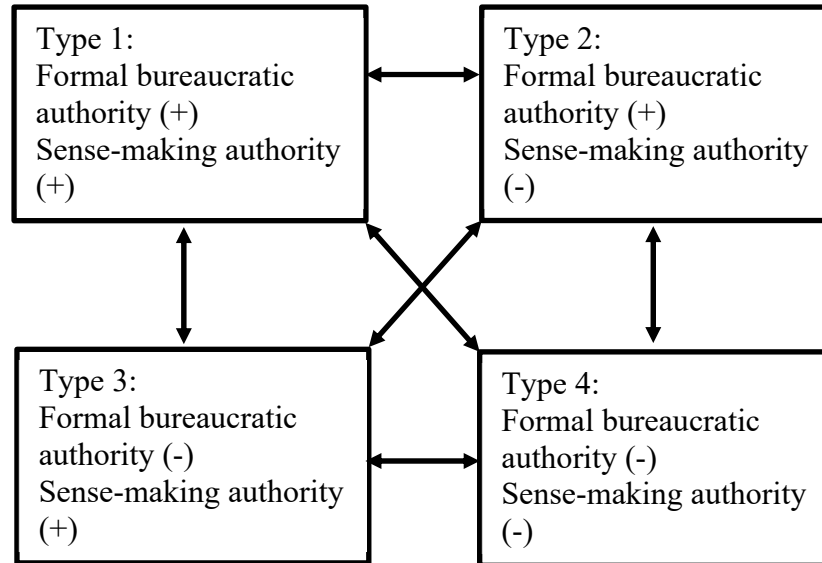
Type 1:
Formal bureaucratic authority (+)
Sense-making authority (+)

Type 2:
Formal bureaucratic authority (+)
Sense-making authority (-)

Type 3:
Formal bureaucratic authority (-)
Sense-making authority (+)

Type 4:
Formal bureaucratic authority (-)
Sense-making authority (-)